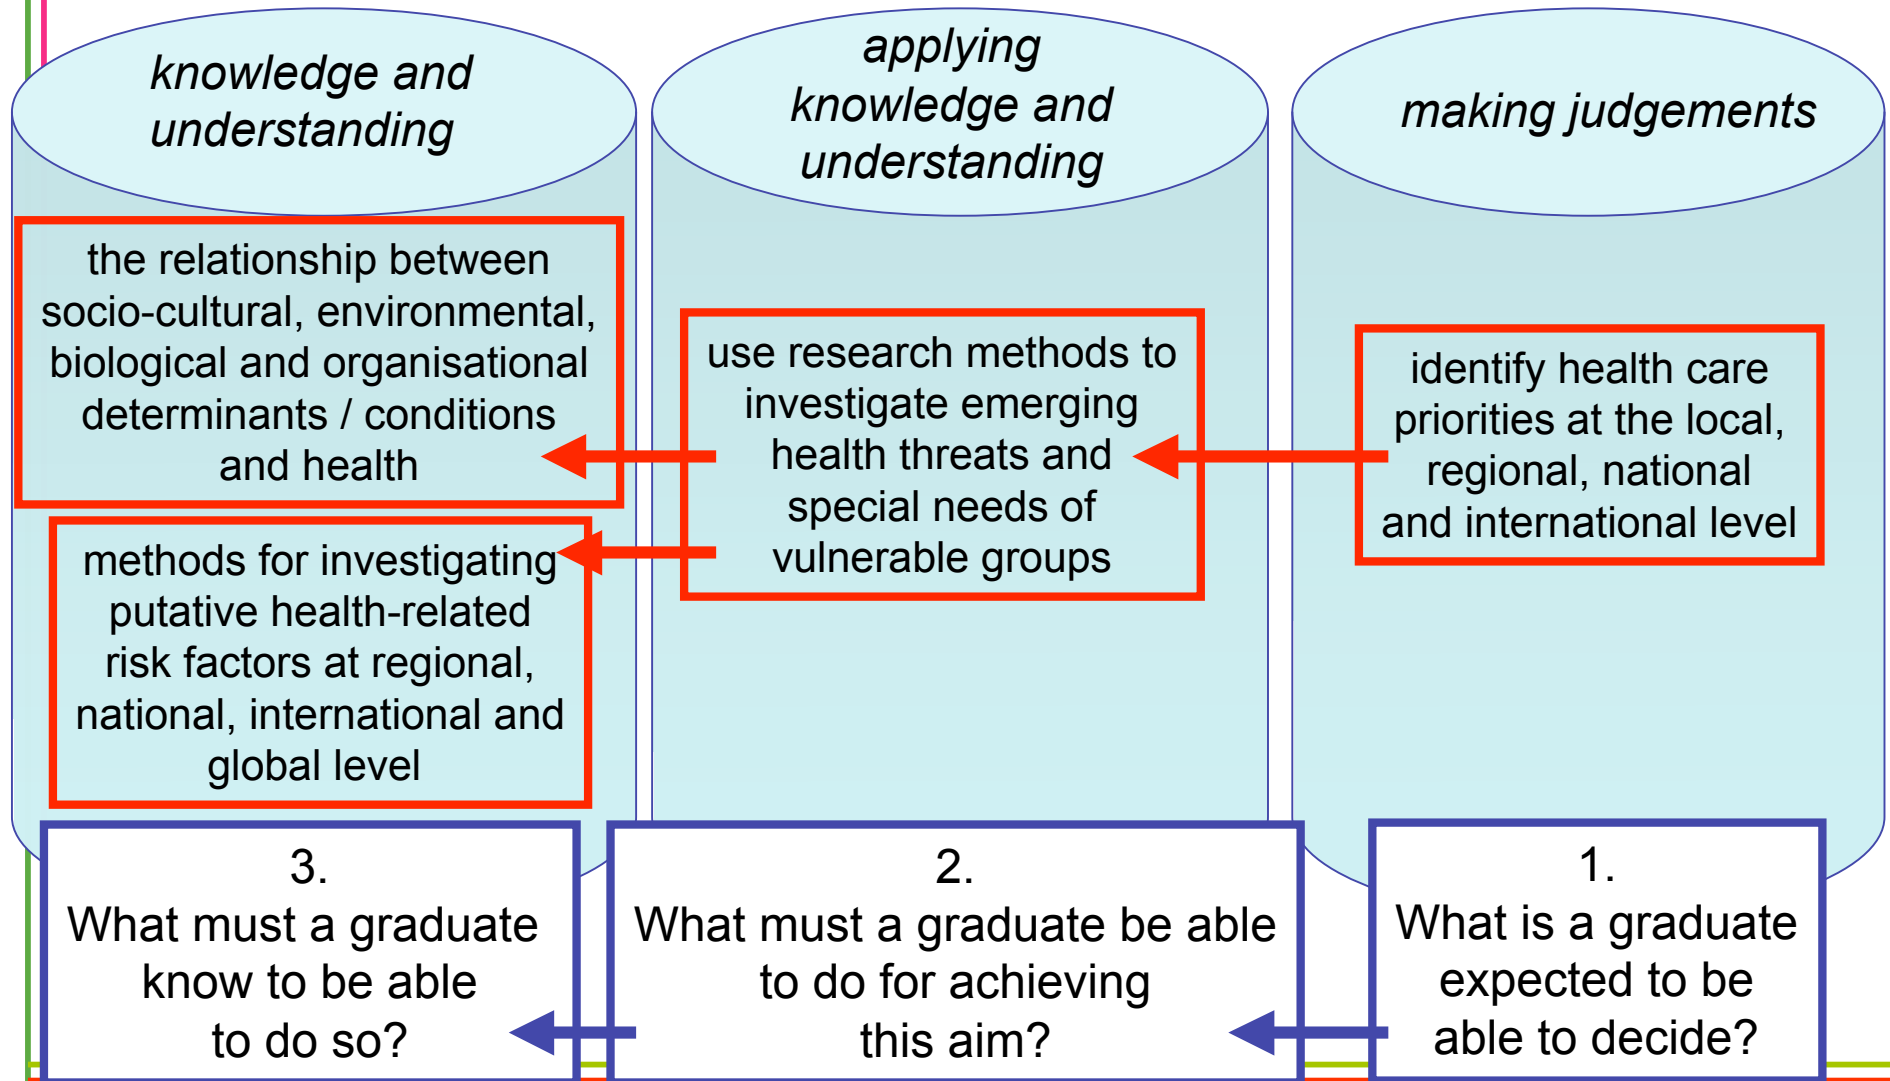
knowledge and understanding

applying knowledge and understanding

making judgements

the relationship between socio-cultural, environmental, biological and organisational determinants / conditions and health

methods for investigating putative health-related risk factors at regional, national, international and global level

use research methods to investigate emerging health threats and special needs of vulnerable groups

identify health care priorities at the local, regional, national and international level

3.
What must a graduate know to be able to do so?

2.
What must a graduate be able to do for achieving this aim?

1.
What is a graduate expected to be able to decide?